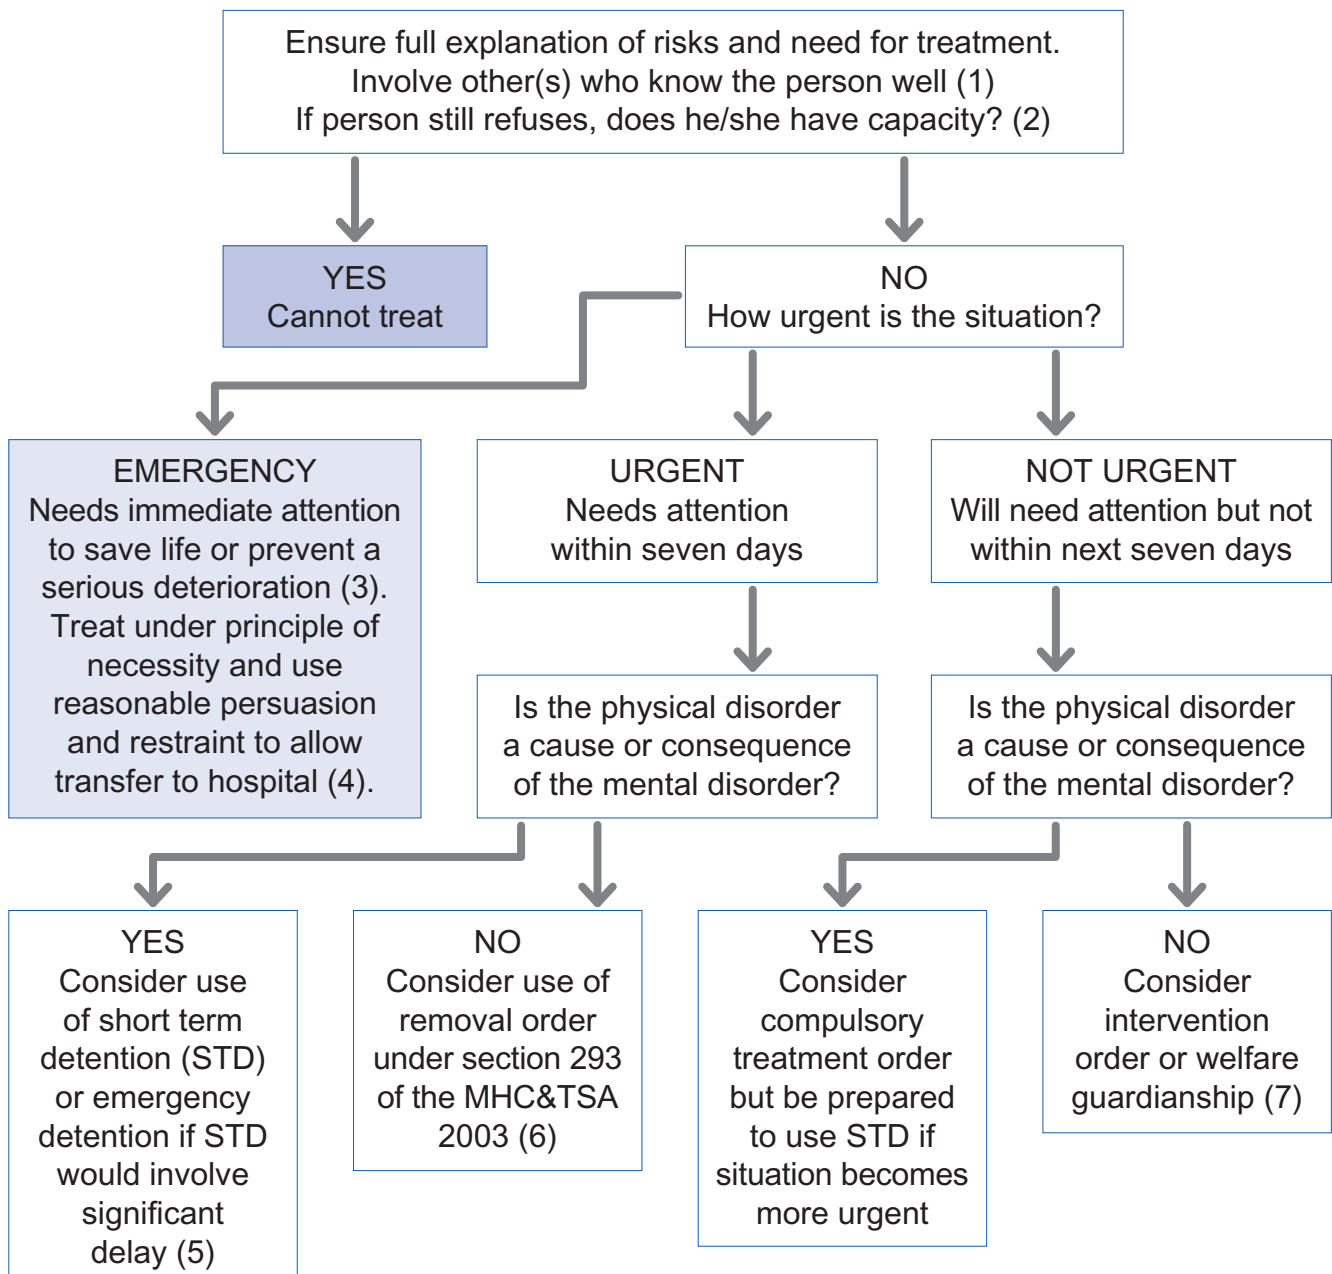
Ensure full explanation of risks and need for treatment.
Involve other(s) who know the person well (1)
If person still refuses, does he/she have capacity? (2)

YES
Cannot treat

NO
How urgent is the situation?

EMERGENCY
Needs immediate attention to save life or prevent a serious deterioration (3). Treat under principle of necessity and use reasonable persuasion and restraint to allow transfer to hospital (4).

URGENT
Needs attention within seven days

NOT URGENT
Will need attention but not within next seven days

Is the physical disorder a cause or consequence of the mental disorder?

Is the physical disorder a cause or consequence of the mental disorder?

YES
Consider use of short term detention (STD) or emergency detention if STD would involve significant delay (5)

NO
Consider use of removal order under section 293 of the MHC&TSA 2003 (6)

YES
Consider compulsory treatment order but be prepared to use STD if situation becomes more urgent

NO
Consider intervention order or welfare guardianship (7)